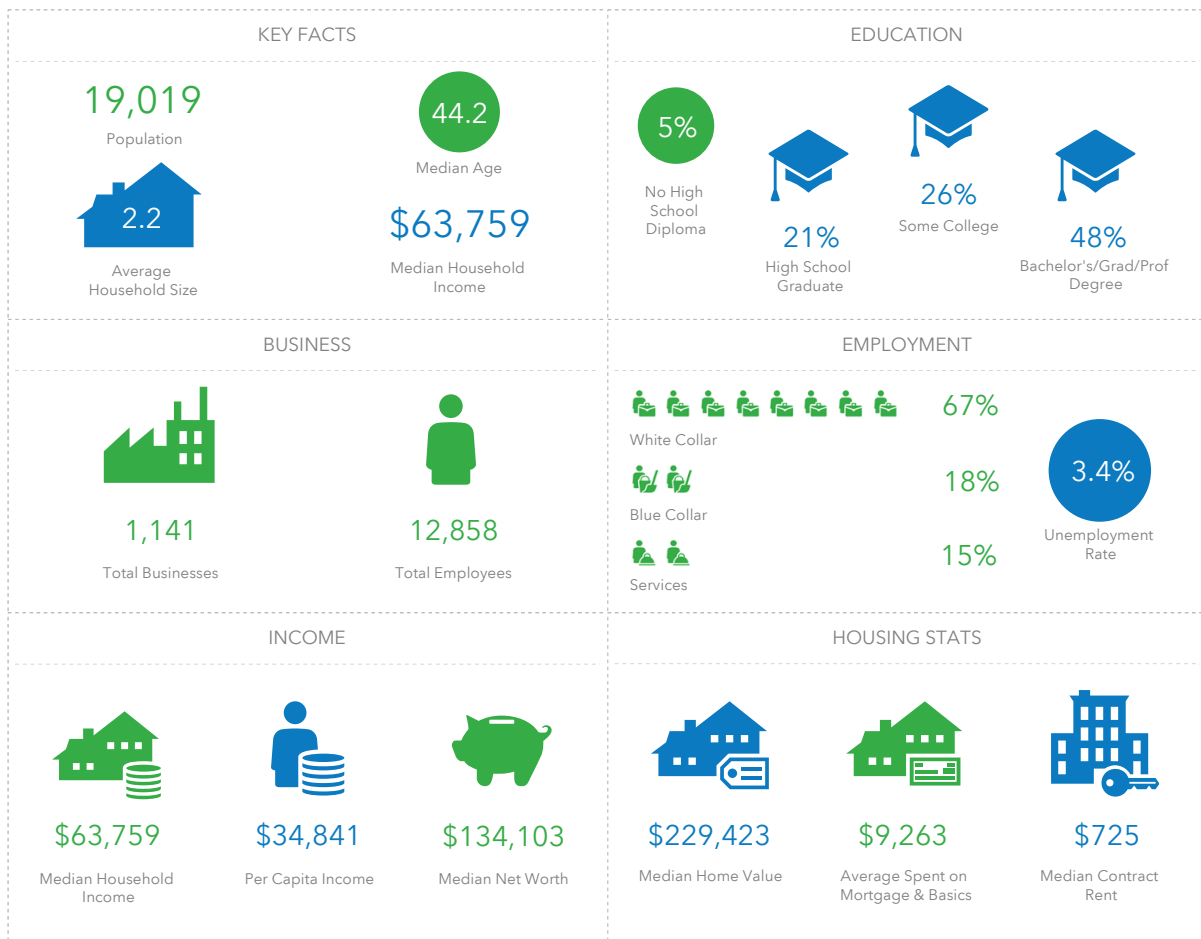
KEY FACTS

19,019
Population

44.2
Median Age

2.2
Average Household Size

$63,759
Median Household Income

EDUCATION

5%
No High School Diploma

21%
High School Graduate

26%
Some College

48%
Bachelor's/Grad/Prof Degree

BUSINESS

1,141
Total Businesses

12,858
Total Employees

EMPLOYMENT

67%
White Collar

18%
Blue Collar

15%
Services

3.4%
Unemployment Rate

INCOME

$63,759
Median Household Income

$34,841
Per Capita Income

$134,103
Median Net Worth

HOUSING STATS

$229,423
Median Home Value

$9,263
Average Spent on Mortgage & Basics

$725
Median Contract Rent